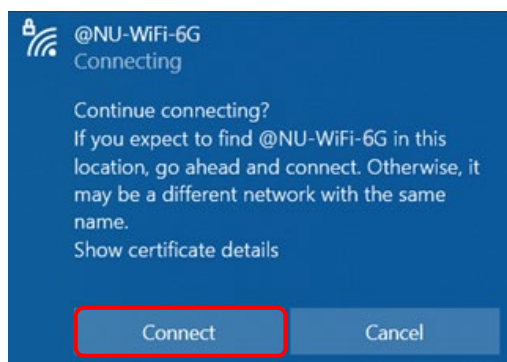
@NU-WiFi-6G
Connecting

Continue connecting?
If you expect to find @NU-WiFi-6G in this location, go ahead and connect. Otherwise, it may be a different network with the same name.
Show certificate details

Connect

Cancel